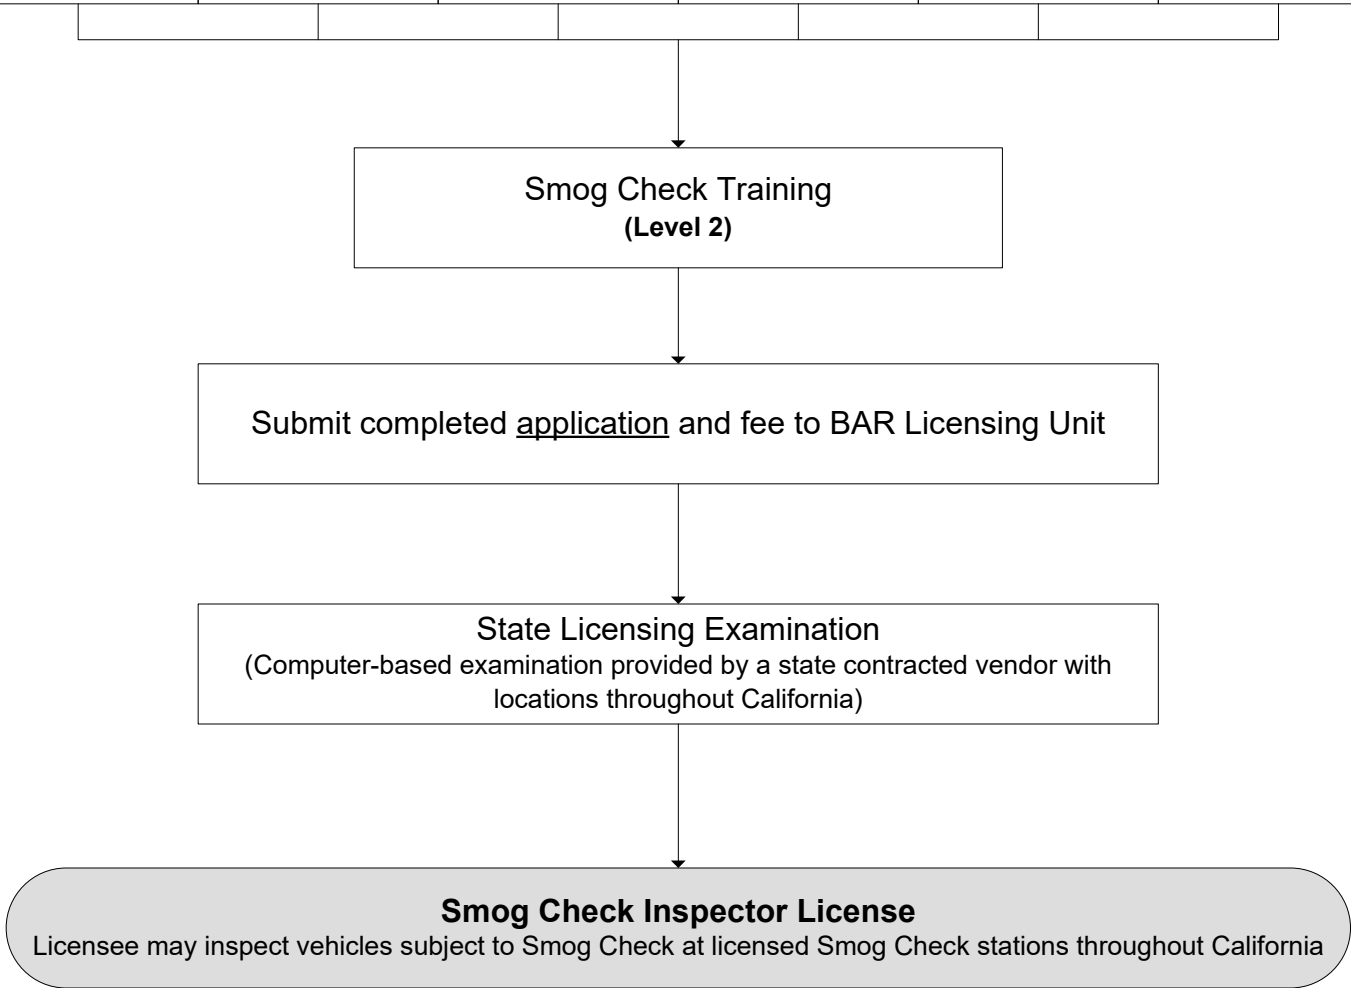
Smog Check Training
**(Level 2)**

Submit completed application and fee to BAR Licensing Unit

State Licensing Examination
(Computer-based examination provided by a state contracted vendor with locations throughout California)

**Smog Check Inspector License**
Licensee may inspect vehicles subject to Smog Check at licensed Smog Check stations throughout California